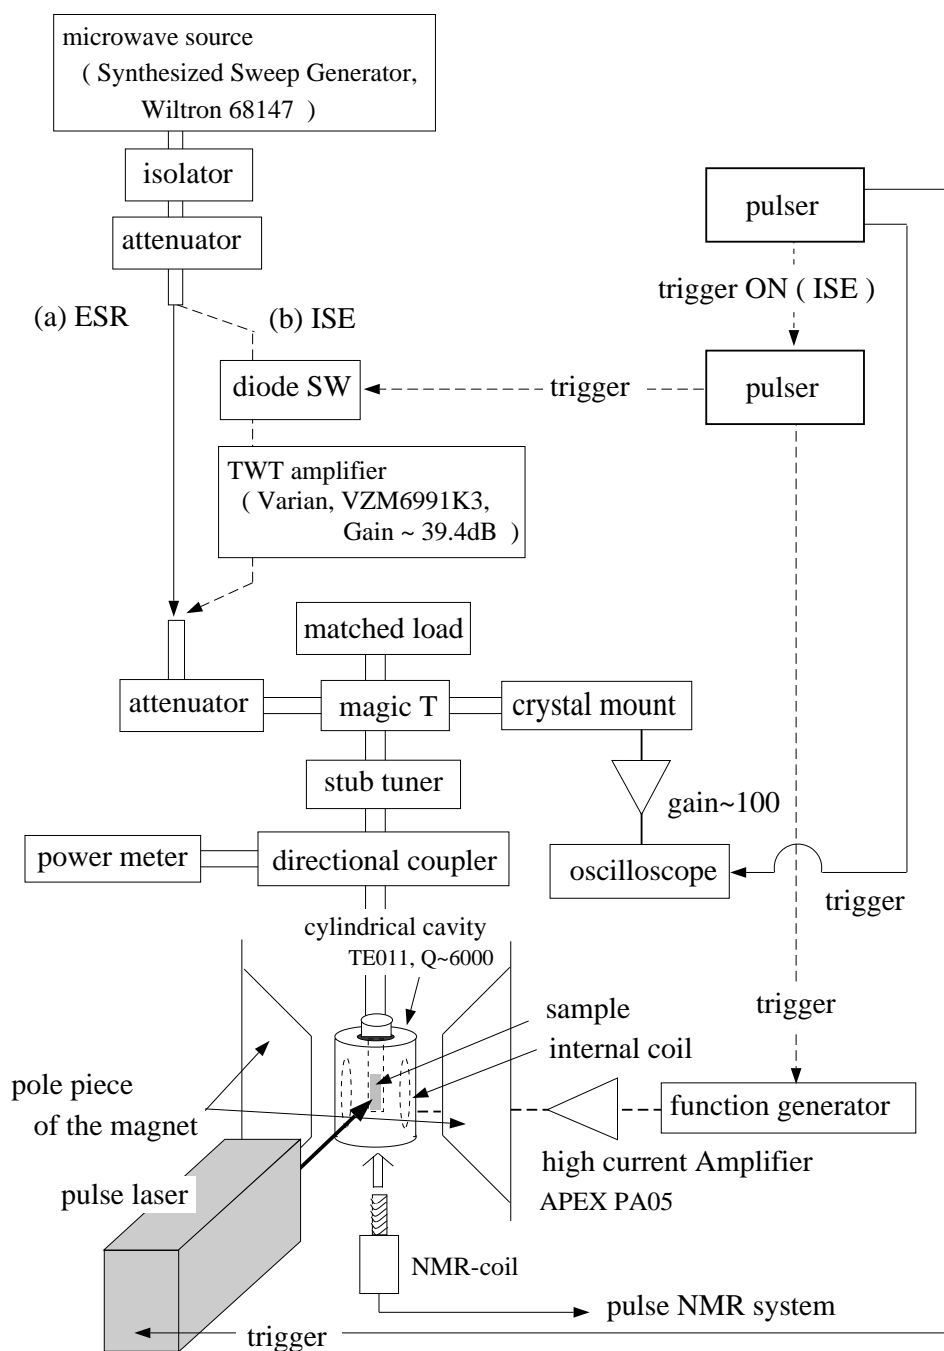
microwave source
( Synthesized Sweep Generator,
Wiltron 68147 )

isolator

attenuator

(a) ESR

(b) ISE

diode SW

TWT amplifier
( Varian, VZM6991K3,
Gain ~ 39.4dB )

pulser

trigger ON ( ISE )

pulser

trigger

matched load

attenuator

magic T

crystal mount

stub tuner

gain~100

power meter

directional coupler

oscilloscope

trigger

cylindrical cavity
TE011, Q~6000

sample

internal coil

trigger

pole piece
of the magnet

function generator

high current Amplifier
APEX PA05

pulse laser

NMR-coil

pulse NMR system

trigger